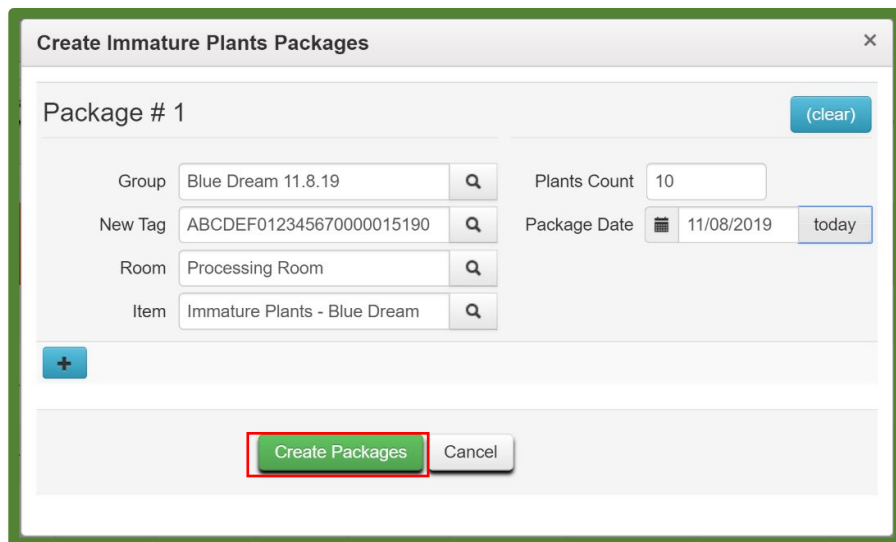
Create Immature Plants Packages

×

Package # 1

(clear)

Group Blue Dream 11.8.19

New Tag ABCDEF012345670000015190

Room Processing Room

Item Immature Plants - Blue Dream

Plants Count 10

Package Date 11/08/2019 today

+

Create Packages

Cancel